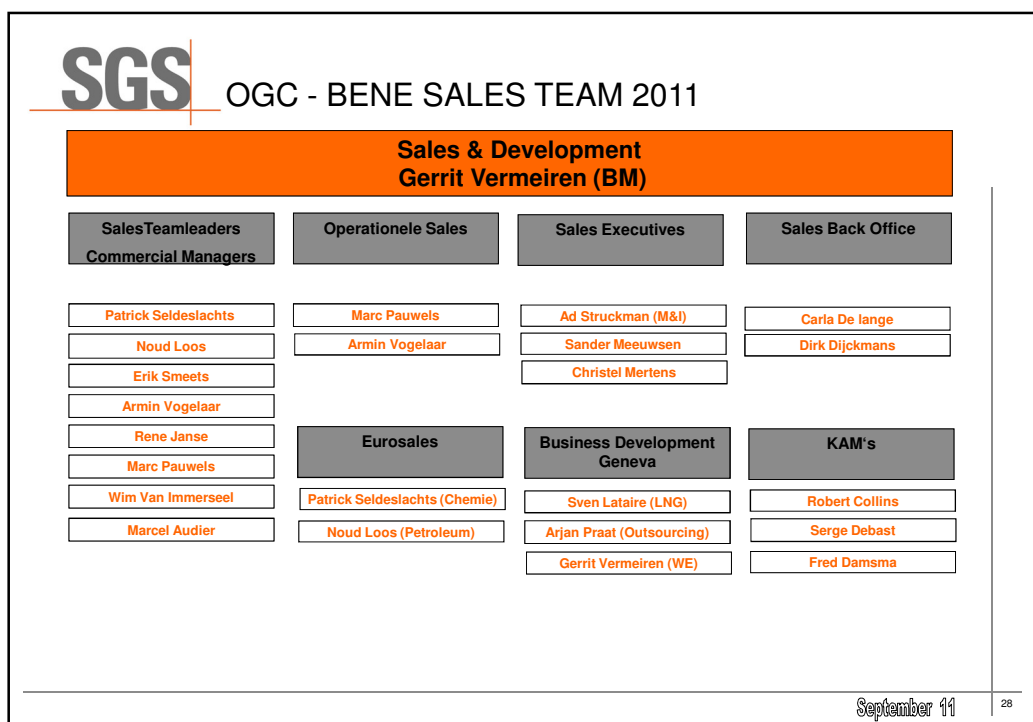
SGS OGC - BENE SALES TEAM 2011

Sales & Development
Gerrit Vermeiren (BM)

SalesTeamleaders
Commercial Managers

Patrick Seldeslachts
Noud Loos
Erik Smeets
Armin Vogelaar
Rene Janse
Marc Pauwels
Wim Van Immerseel
Marcel Audier

Operationele Sales

Marc Pauwels
Armin Vogelaar

Eurosales

Patrick Seldeslachts (Chemie)
Noud Loos (Petroleum)

Sales Executives

Ad Struckman (M&I)
Sander Meeuwsen
Christel Mertens

Business Development Geneva

Sven Lataire (LNG)
Arjan Praat (Outsourcing)
Gerrit Vermeiren (WE)

Sales Back Office

Carla De lange
Dirk Dijckmans

KAM's

Robert Collins
Serge Debast
Fred Damsma

September 11

28